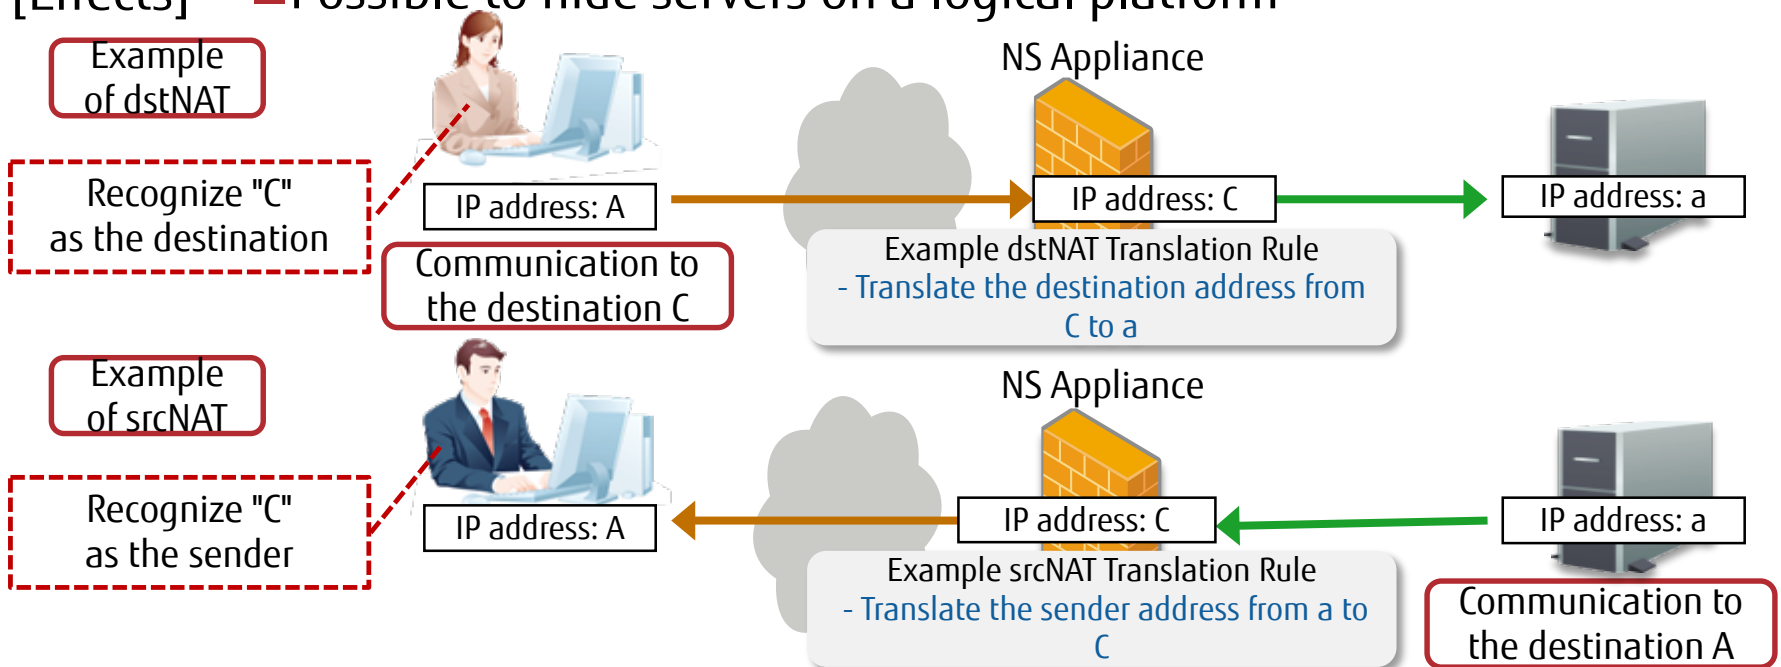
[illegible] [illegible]

Example of dstNAT

Recognize "C" as the destination

IP address: A

Communication to the destination C

NS Appliance

IP address: C

IP address: a

Example dstNAT Translation Rule
- Translate the destination address from C to a

Example of srcNAT

Recognize "C" as the sender

IP address: A

NS Appliance

IP address: C

IP address: a

Example srcNAT Translation Rule
- Translate the sender address from a to C

Communication to the destination A